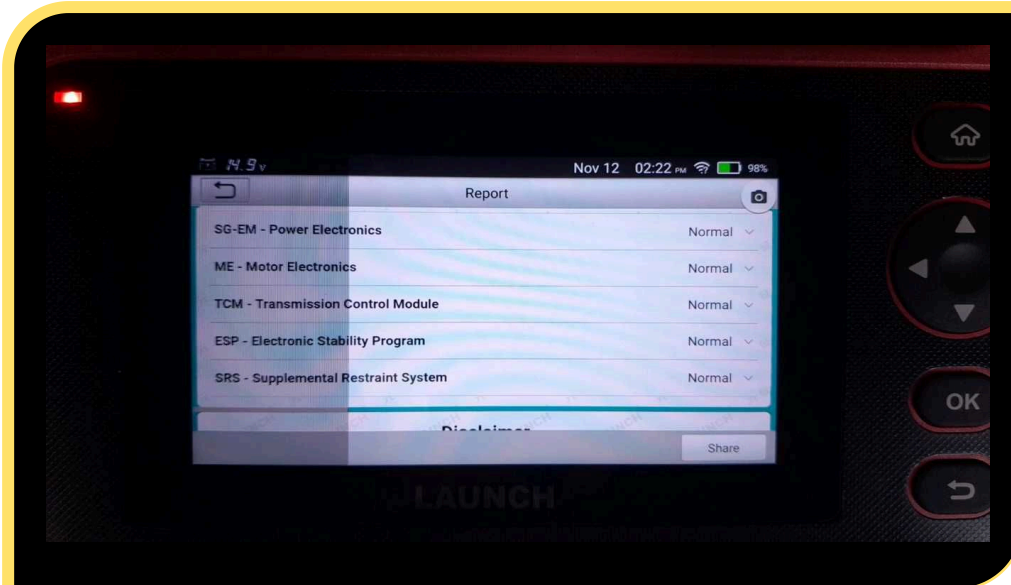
14.9v

Nov 12 02:22 PM 98%

Report

SG-EM - Power Electronics Normal

ME - Motor Electronics Normal

TCM - Transmission Control Module Normal

ESP - Electronic Stability Program Normal

SRS - Supplemental Restraint System Normal

Disclaimer

Share

LAUNCH

OK